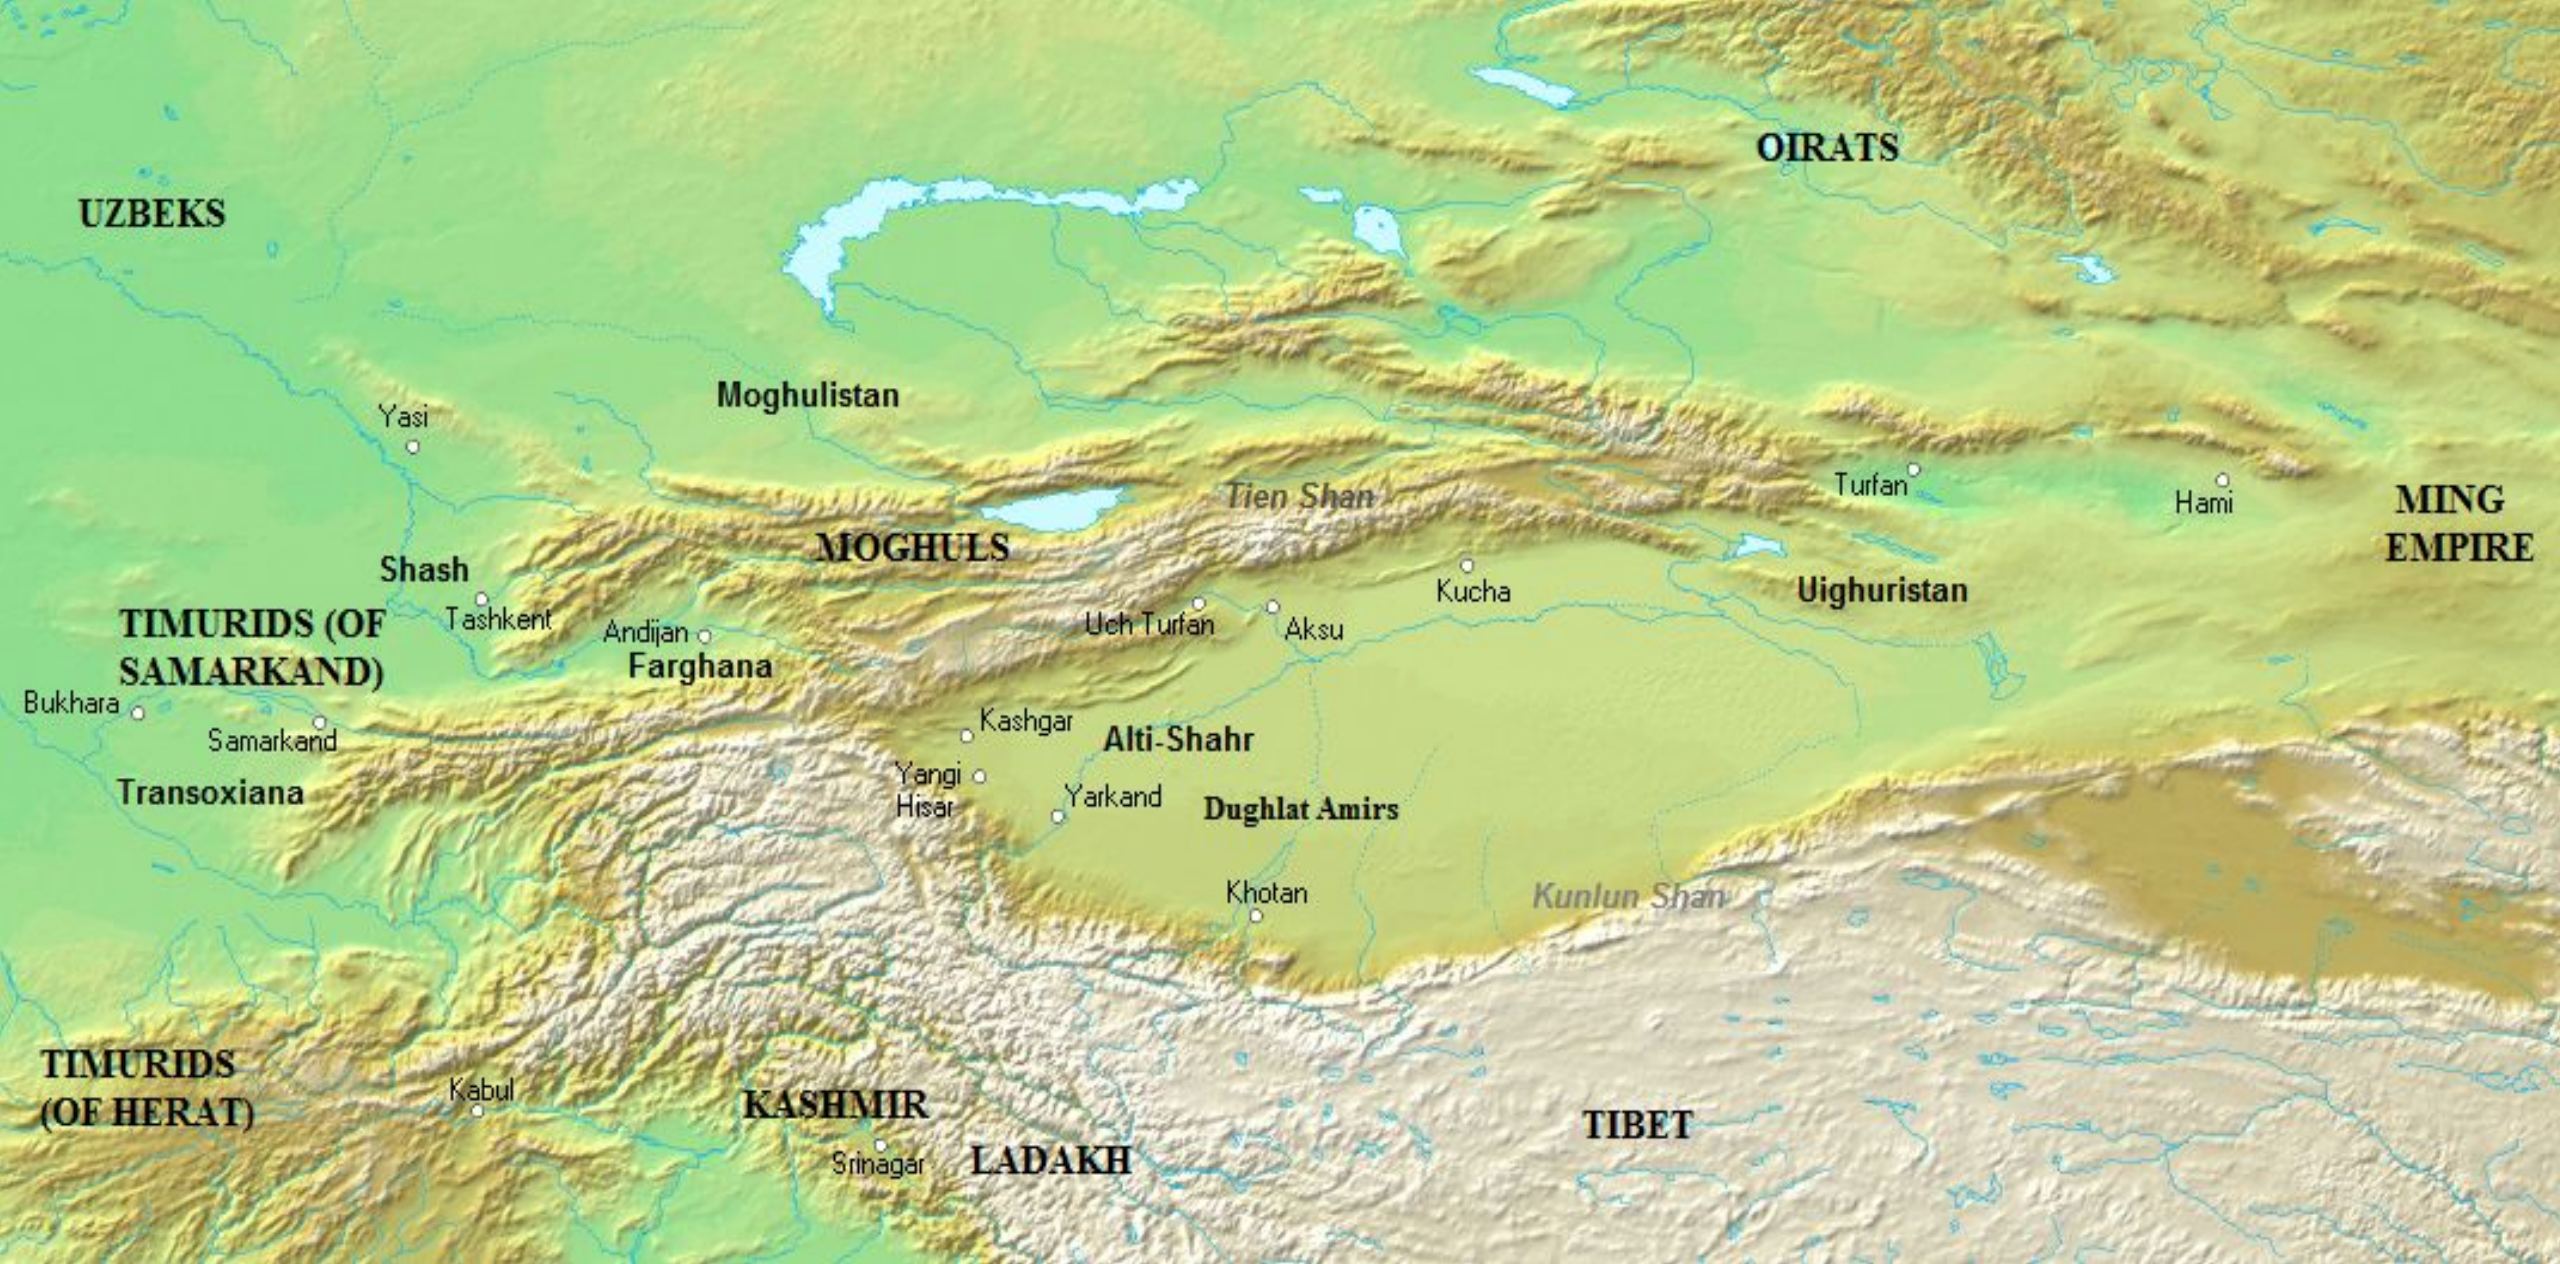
OIRATS

UZBEKS

Moghulistan

Yasi

Tien Shan

Turfan

Hami

MING EMPIRE

MOGHULS

Shash

Kucha

Uighuristan

TIMURIDS (OF SAMARKAND)

Tashkent

Andijan

Farghana

Uch Turfan

Aksu

Bukhara

Samarkand

Kashgar

Alti-Shahr

Transoxiana

Yangi Hisar

Yarkand

Dughlat Amirs

Khotan

Kunlun Shan

TIMURIDS (OF HERAT)

Kabul

KASHMIR

Srinagar

LADAKH

TIBET